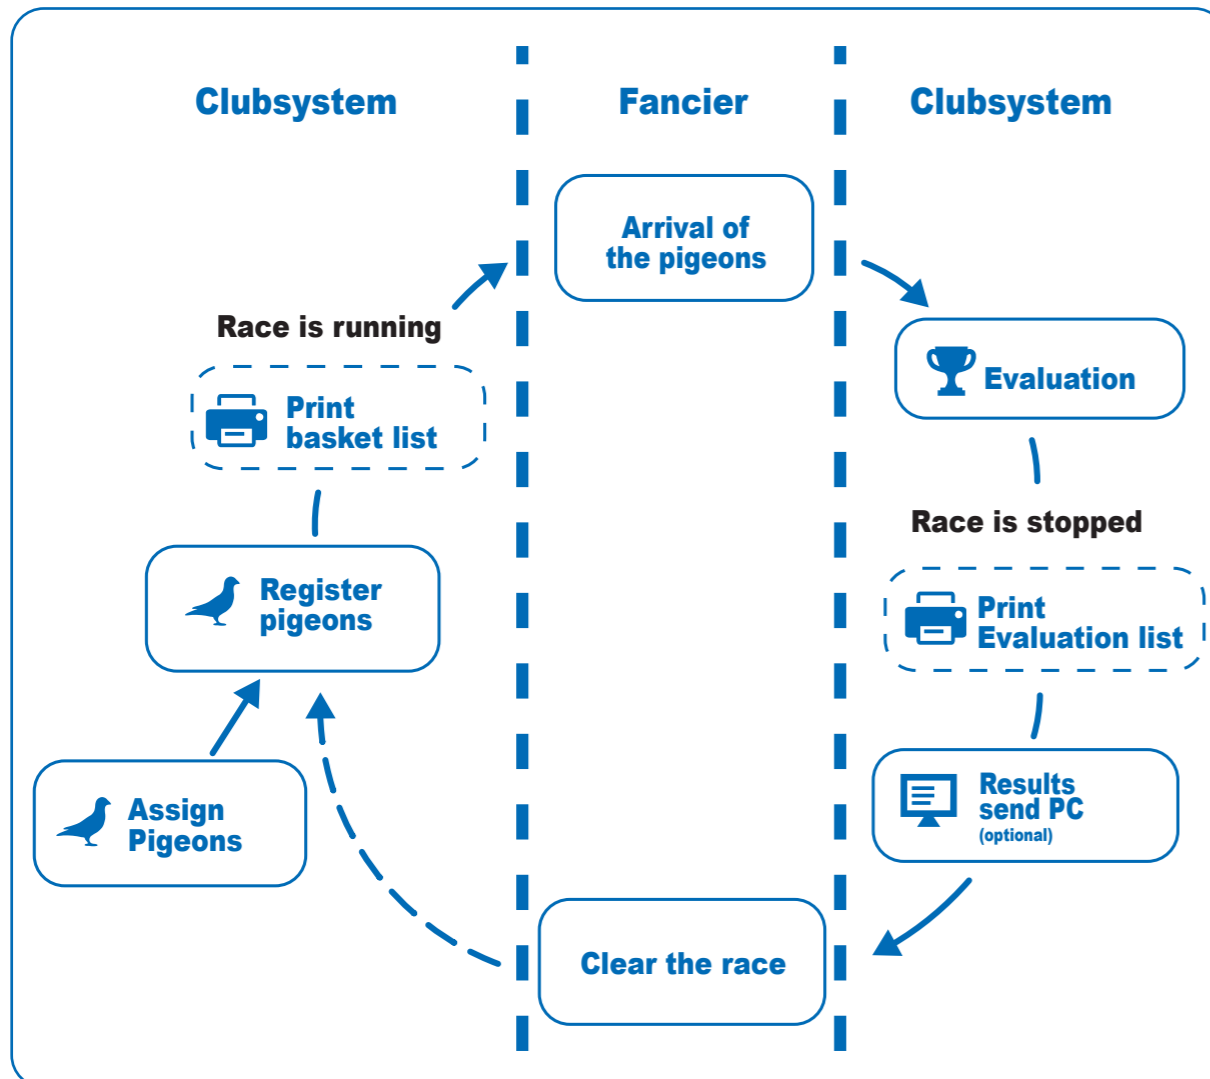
Clubsystem

Fancier

Clubsystem

Arrival of the pigeons

Race is running

Evaluation

Print basket list

Race is stopped

Register pigeons

Print Evaluation list

Results send PC (optional)

Assign Pigeons

Clear the race